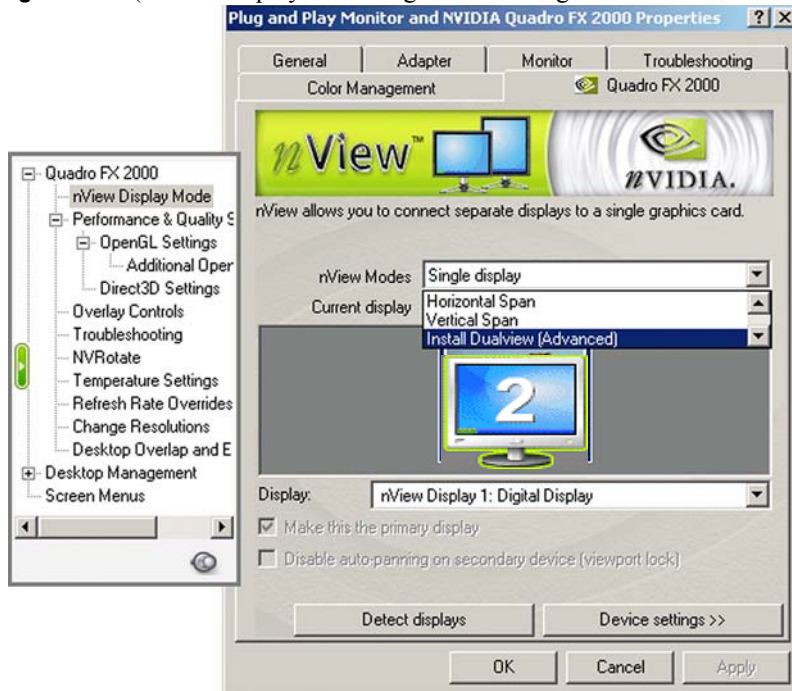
Plug and Play Monitor and NVIDIA Quadro FX 2000 Properties ? X

General | Adapter | Monitor | Troubleshooting
Color Management | Quadro FX 2000

nView™

nVIDIA.

nView allows you to connect separate displays to a single graphics card.

nView Modes Single display
Current display
Horizontal Span
Vertical Span
Install Dualview (Advanced)

2

Display: nView Display 1: Digital Display

Make this the primary display

Disable auto-panning on secondary device (viewport lock)

Detect displays
Device settings >>

OK Cancel Apply

Quadro FX 2000
nView Display Mode
Performance & Quality S
OpenGL Settings
Additional Oper
Direct3D Settings
Overlay Controls
Troubleshooting
NVRotate
Temperature Settings
Refresh Rate Overrides
Change Resolutions
Desktop Overlap and E
Desktop Management
Screen Menus